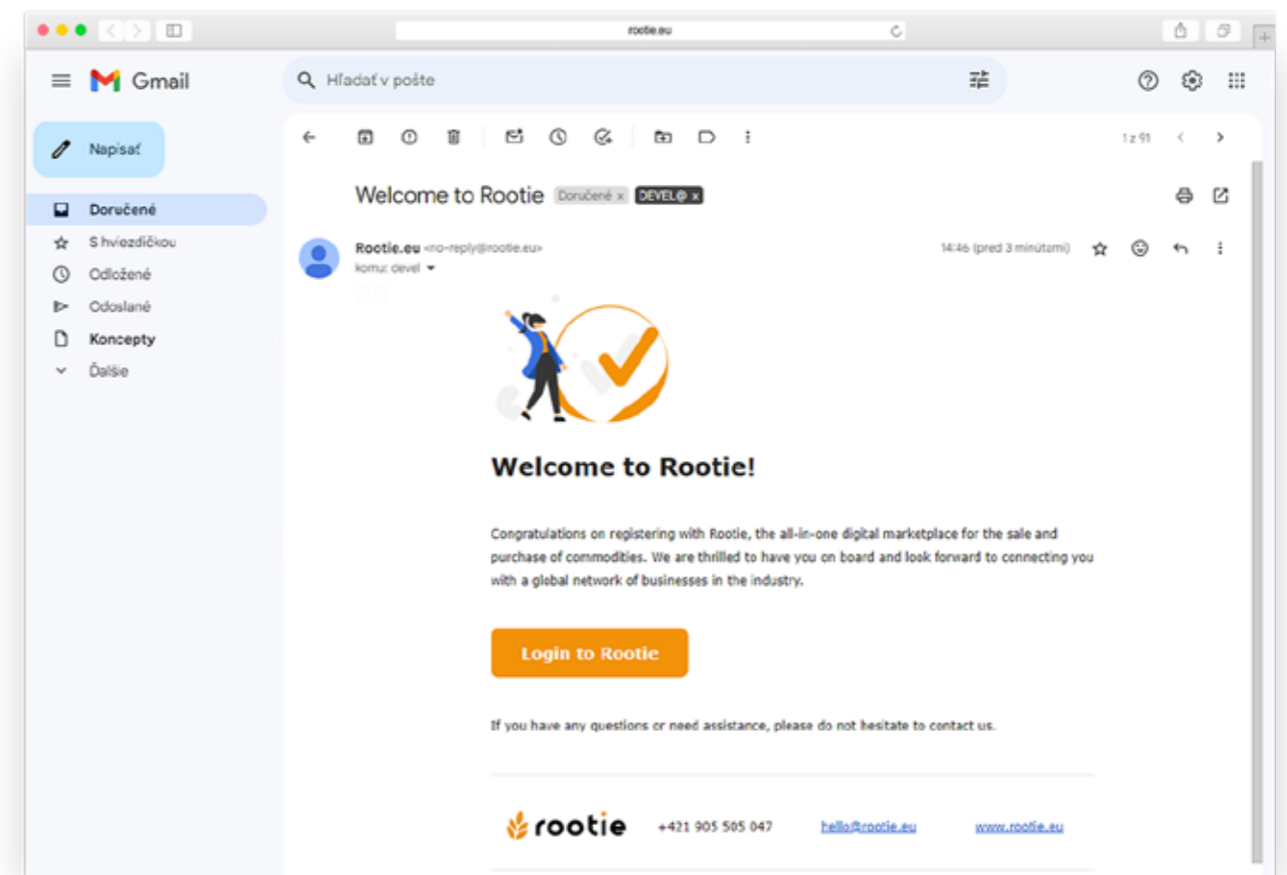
rootie.eu

Gmail

Hľadať v pošte

Napísať

Doručené

S hviezdičkou

Odložené

Odoslané

Koncepty

Ďalšie

1 z 91

Welcome to Rootie Doručené x DEVEL@ x

Rootie.eu <no-reply@rootie.eu>

komu: devel

14:46 (pred 3 minútami)

Welcome to Rootie!

Congratulations on registering with Rootie, the all-in-one digital marketplace for the sale and purchase of commodities. We are thrilled to have you on board and look forward to connecting you with a global network of businesses in the industry.

Login to Rootie

If you have any questions or need assistance, please do not hesitate to contact us.

rootie

+421 905 505 047

hello@rootie.eu

www.rootie.eu